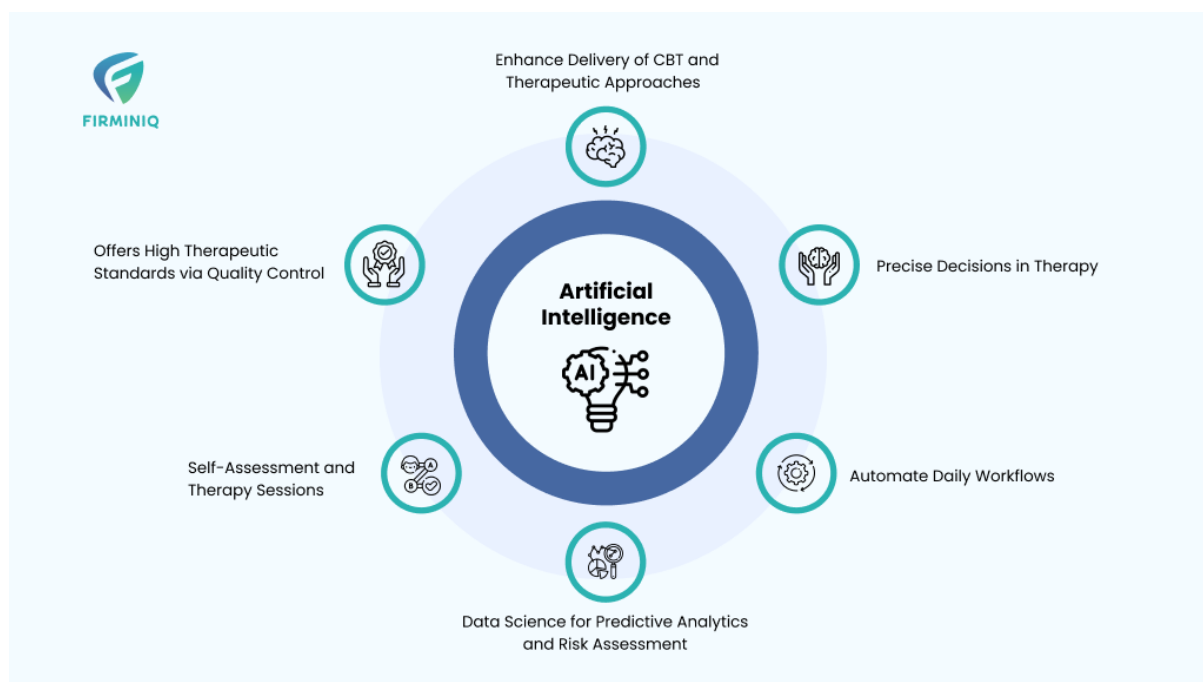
FIRMINIQ

Enhance Delivery of CBT and Therapeutic Approaches

Offers High Therapeutic Standards via Quality Control

Precise Decisions in Therapy

Artificial Intelligence

AI

Self-Assessment and Therapy Sessions

Automate Daily Workflows

Data Science for Predictive Analytics and Risk Assessment